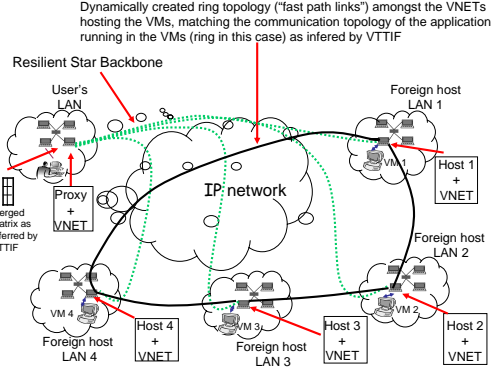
Dynamically created ring topology ("fast path links") amongst the VNETs hosting the VMs, matching the communication topology of the application running in the VMs (ring in this case) as infered by VTTIF

Resilient Star Backbone

User's LAN

Foreign host LAN 1

Proxy + VNET

IP network

erged atrix as ferred by TTIF

VM 1

Host 1 + VNET

Foreign host LAN 2

VM 4

VM 3

VM 2

Host 4 + VNET

Host 3 + VNET

Host 2 + VNET

Foreign host LAN 4

Foreign host LAN 3